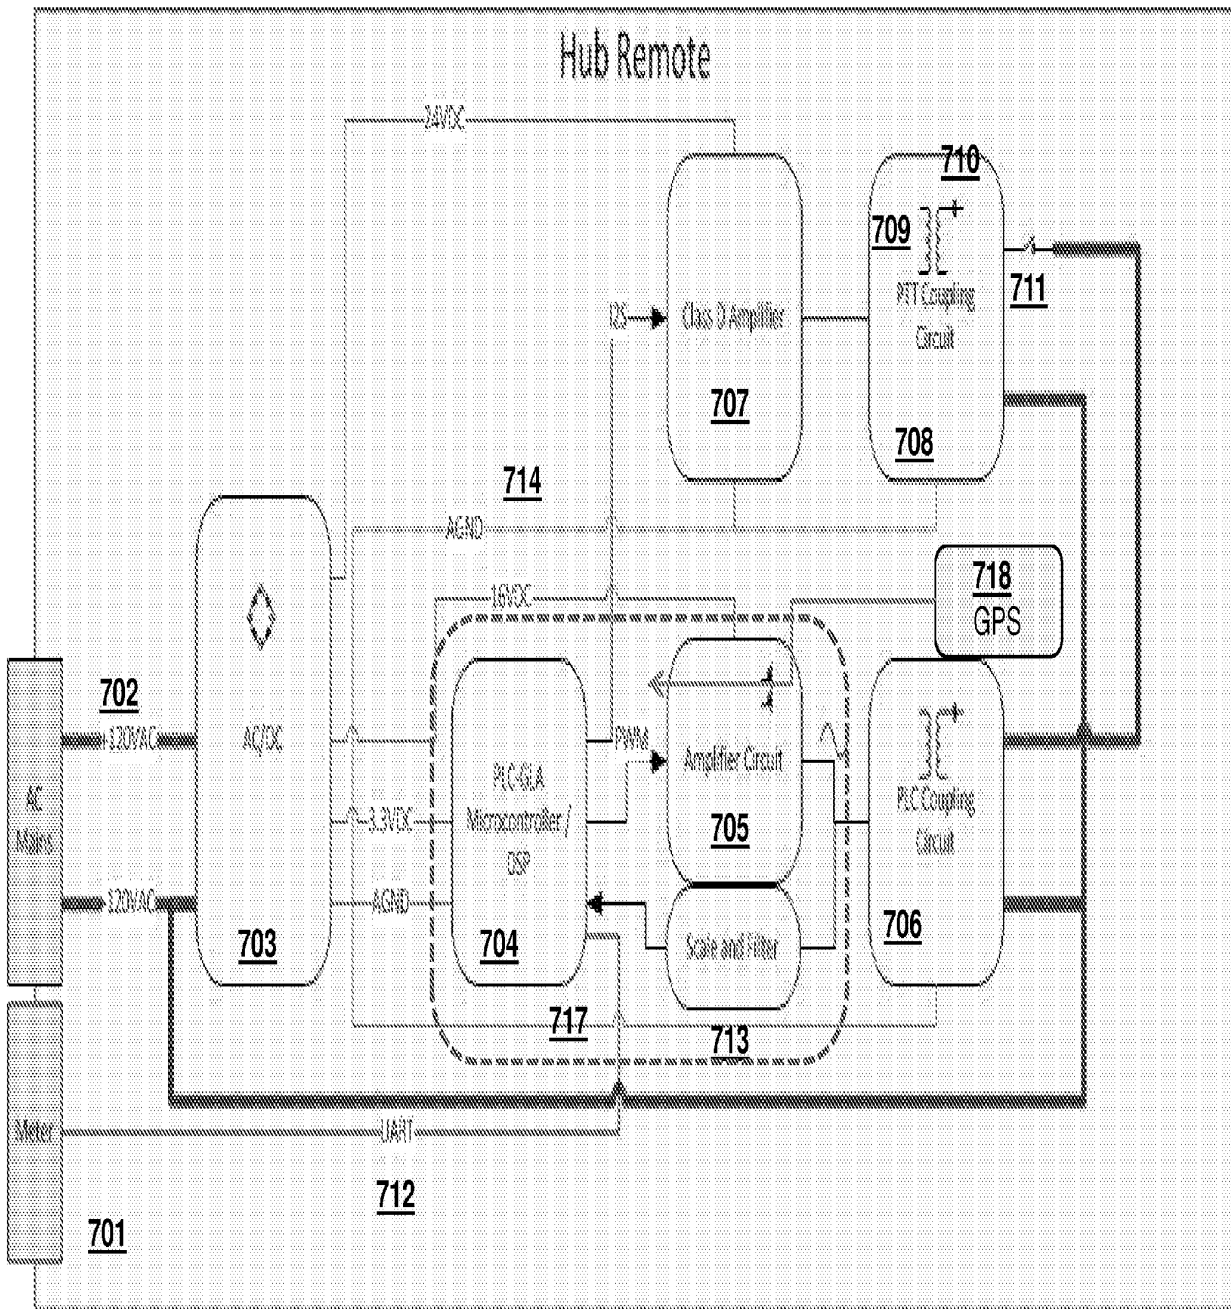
Hub Remote

24VDC

710

709

711

I2S

Class D Amplifier

PTT Coupling Circuit

707

708

714

AGND

718
GPS

16VDC

702

120VAC

AC/DC

PWM

PLC-GLA Microcontroller / DSP

Amplifier Circuit

PLC Coupling Circuit

AC Mains

3.3VDC

705

120VAC

AGND

Scale and Filter

703

704

706

717

713

Meter

UART

712

701